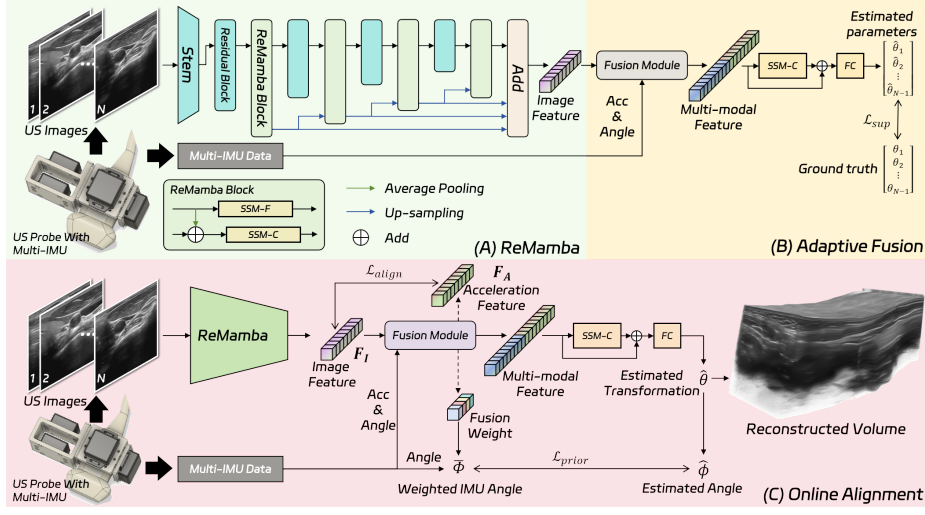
Stem

Residual Block

ReMamba Block

Add

Image Feature

Fusion Module

Multi-modal Feature

SSM-C

FC

Estimated parameters

$\begin{bmatrix} \hat{\theta}_1 \\ \hat{\theta}_2 \\ \vdots \\ \hat{\theta}_{N-1} \end{bmatrix}$

$\mathcal{L}_{sup}$

Ground truth $\begin{bmatrix} \theta_1 \\ \theta_2 \\ \vdots \\ \theta_{N-1} \end{bmatrix}$

1 2 N

US Images

Acc & Angle

Multi-IMU Data

ReMamba Block

SSM-F

SSM-C

Average Pooling

Up-sampling

Add

US Probe With Multi-IMU

(A) ReMamba

(B) Adaptive Fusion

1 2 N

US Images

ReMamba

$\mathcal{L}_{align}$

$F_A$

Acceleration Feature

Image Feature

$F_I$

Fusion Module

Multi-modal Feature

SSM-C

FC

Estimated Transformation

$\hat{\theta}$

Reconstructed Volume

Acc & Angle

Fusion Weight

US Probe With Multi-IMU

Multi-IMU Data

Angle

$\Phi$

$\mathcal{L}_{prior}$

$\hat{\phi}$

Weighted IMU Angle

Estimated Angle

(C) Online Alignment